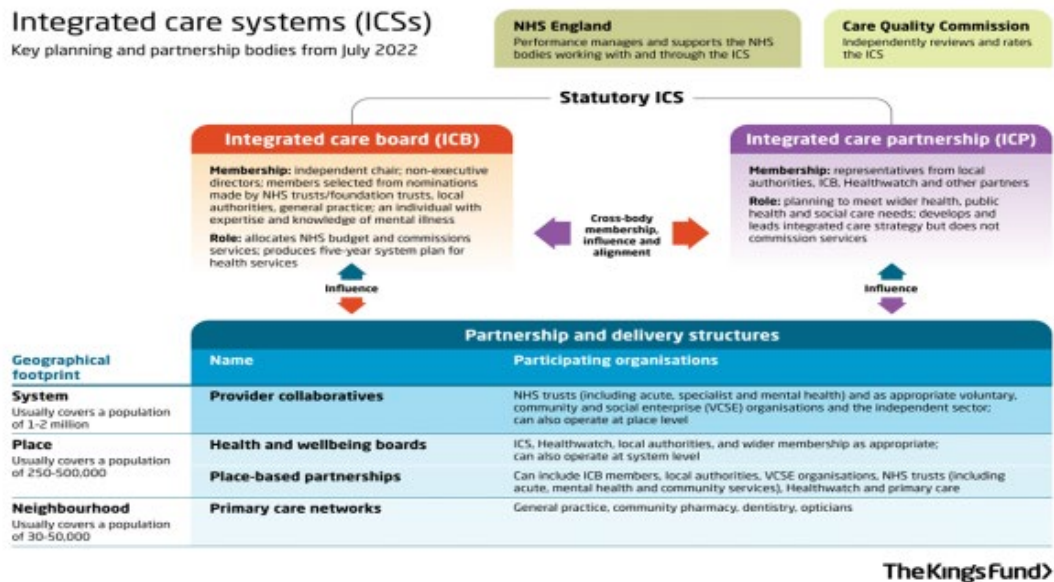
Integrated care systems (ICSs)
Key planning and partnership bodies from July 2022

NHS England
Performance manages and supports the NHS bodies working with and through the ICS

Care Quality Commission
Independently reviews and rates the ICS

Statutory ICS

Integrated care board (ICB)
Membership: independent chair; non-executive directors; members selected from nominations made by NHS trusts/foundation trusts, local authorities, general practice; an individual with expertise and knowledge of mental illness
Role: allocates NHS budget and commissions services; produces five-year system plan for health services

Cross-body membership, influence and alignment

Integrated care partnership (ICP)
Membership: representatives from local authorities, ICB, Healthwatch and other partners
Role: planning to meet wider health, public health and social care needs; develops and leads integrated care strategy but does not commission services

Influence

Influence

Partnership and delivery structures

| Geographical footprint | Name | Participating organisations |
|---|---|---|
| System<br>Usually covers a population of 1-2 million | Provider collaboratives | NHS trusts (including acute, specialist and mental health) and as appropriate voluntary, community and social enterprise (VCSE) organisations and the independent sector; can also operate at place level |
| Place<br>Usually covers a population of 250-500,000 | Health and wellbeing boards | ICS, Healthwatch, local authorities, and wider membership as appropriate; can also operate at system level |
| | Place-based partnerships | Can include ICB members, local authorities, VCSE organisations, NHS trusts (including acute, mental health and community services), Healthwatch and primary care |
| Neighbourhood<br>Usually covers a population of 30-50,000 | Primary care networks | General practice, community pharmacy, dentistry, opticians |

The King's Fund